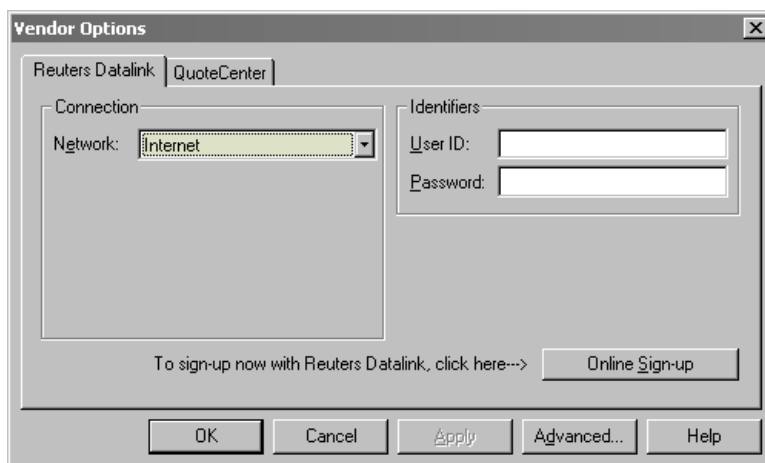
Vendor Options

Reuters Datalink | QuoteCenter

Connection

Network: Internet

Identifiers

User ID:

Password:

To sign-up now with Reuters Datalink, click here---> Online Sign-up

OK Cancel Apply Advanced... Help